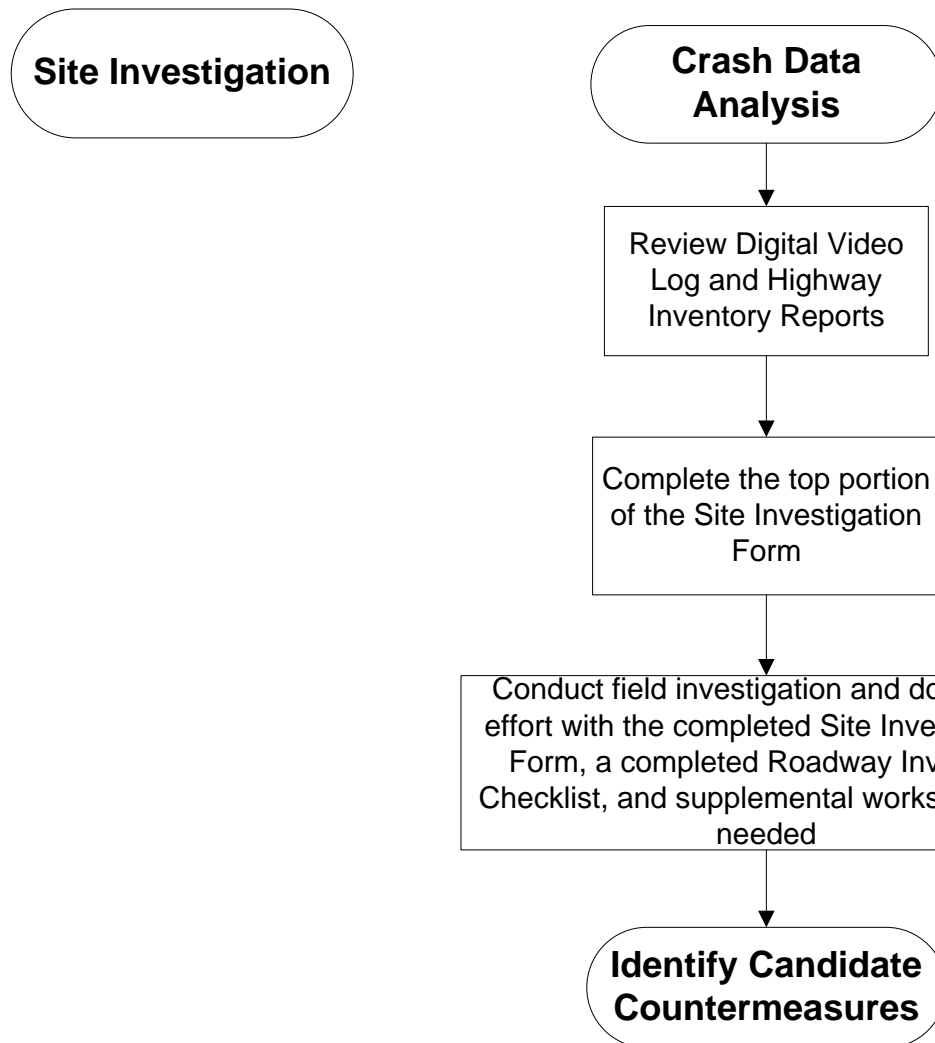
Site Investigation

Crash Data Analysis

Review Digital Video Log and Highway Inventory Reports

Complete the top portion of the Site Investigation Form

Conduct field investigation and do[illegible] effort with the completed Site Inve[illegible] Form, a completed Roadway Inv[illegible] Checklist, and supplemental works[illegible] needed

Identify Candidate Countermeasures